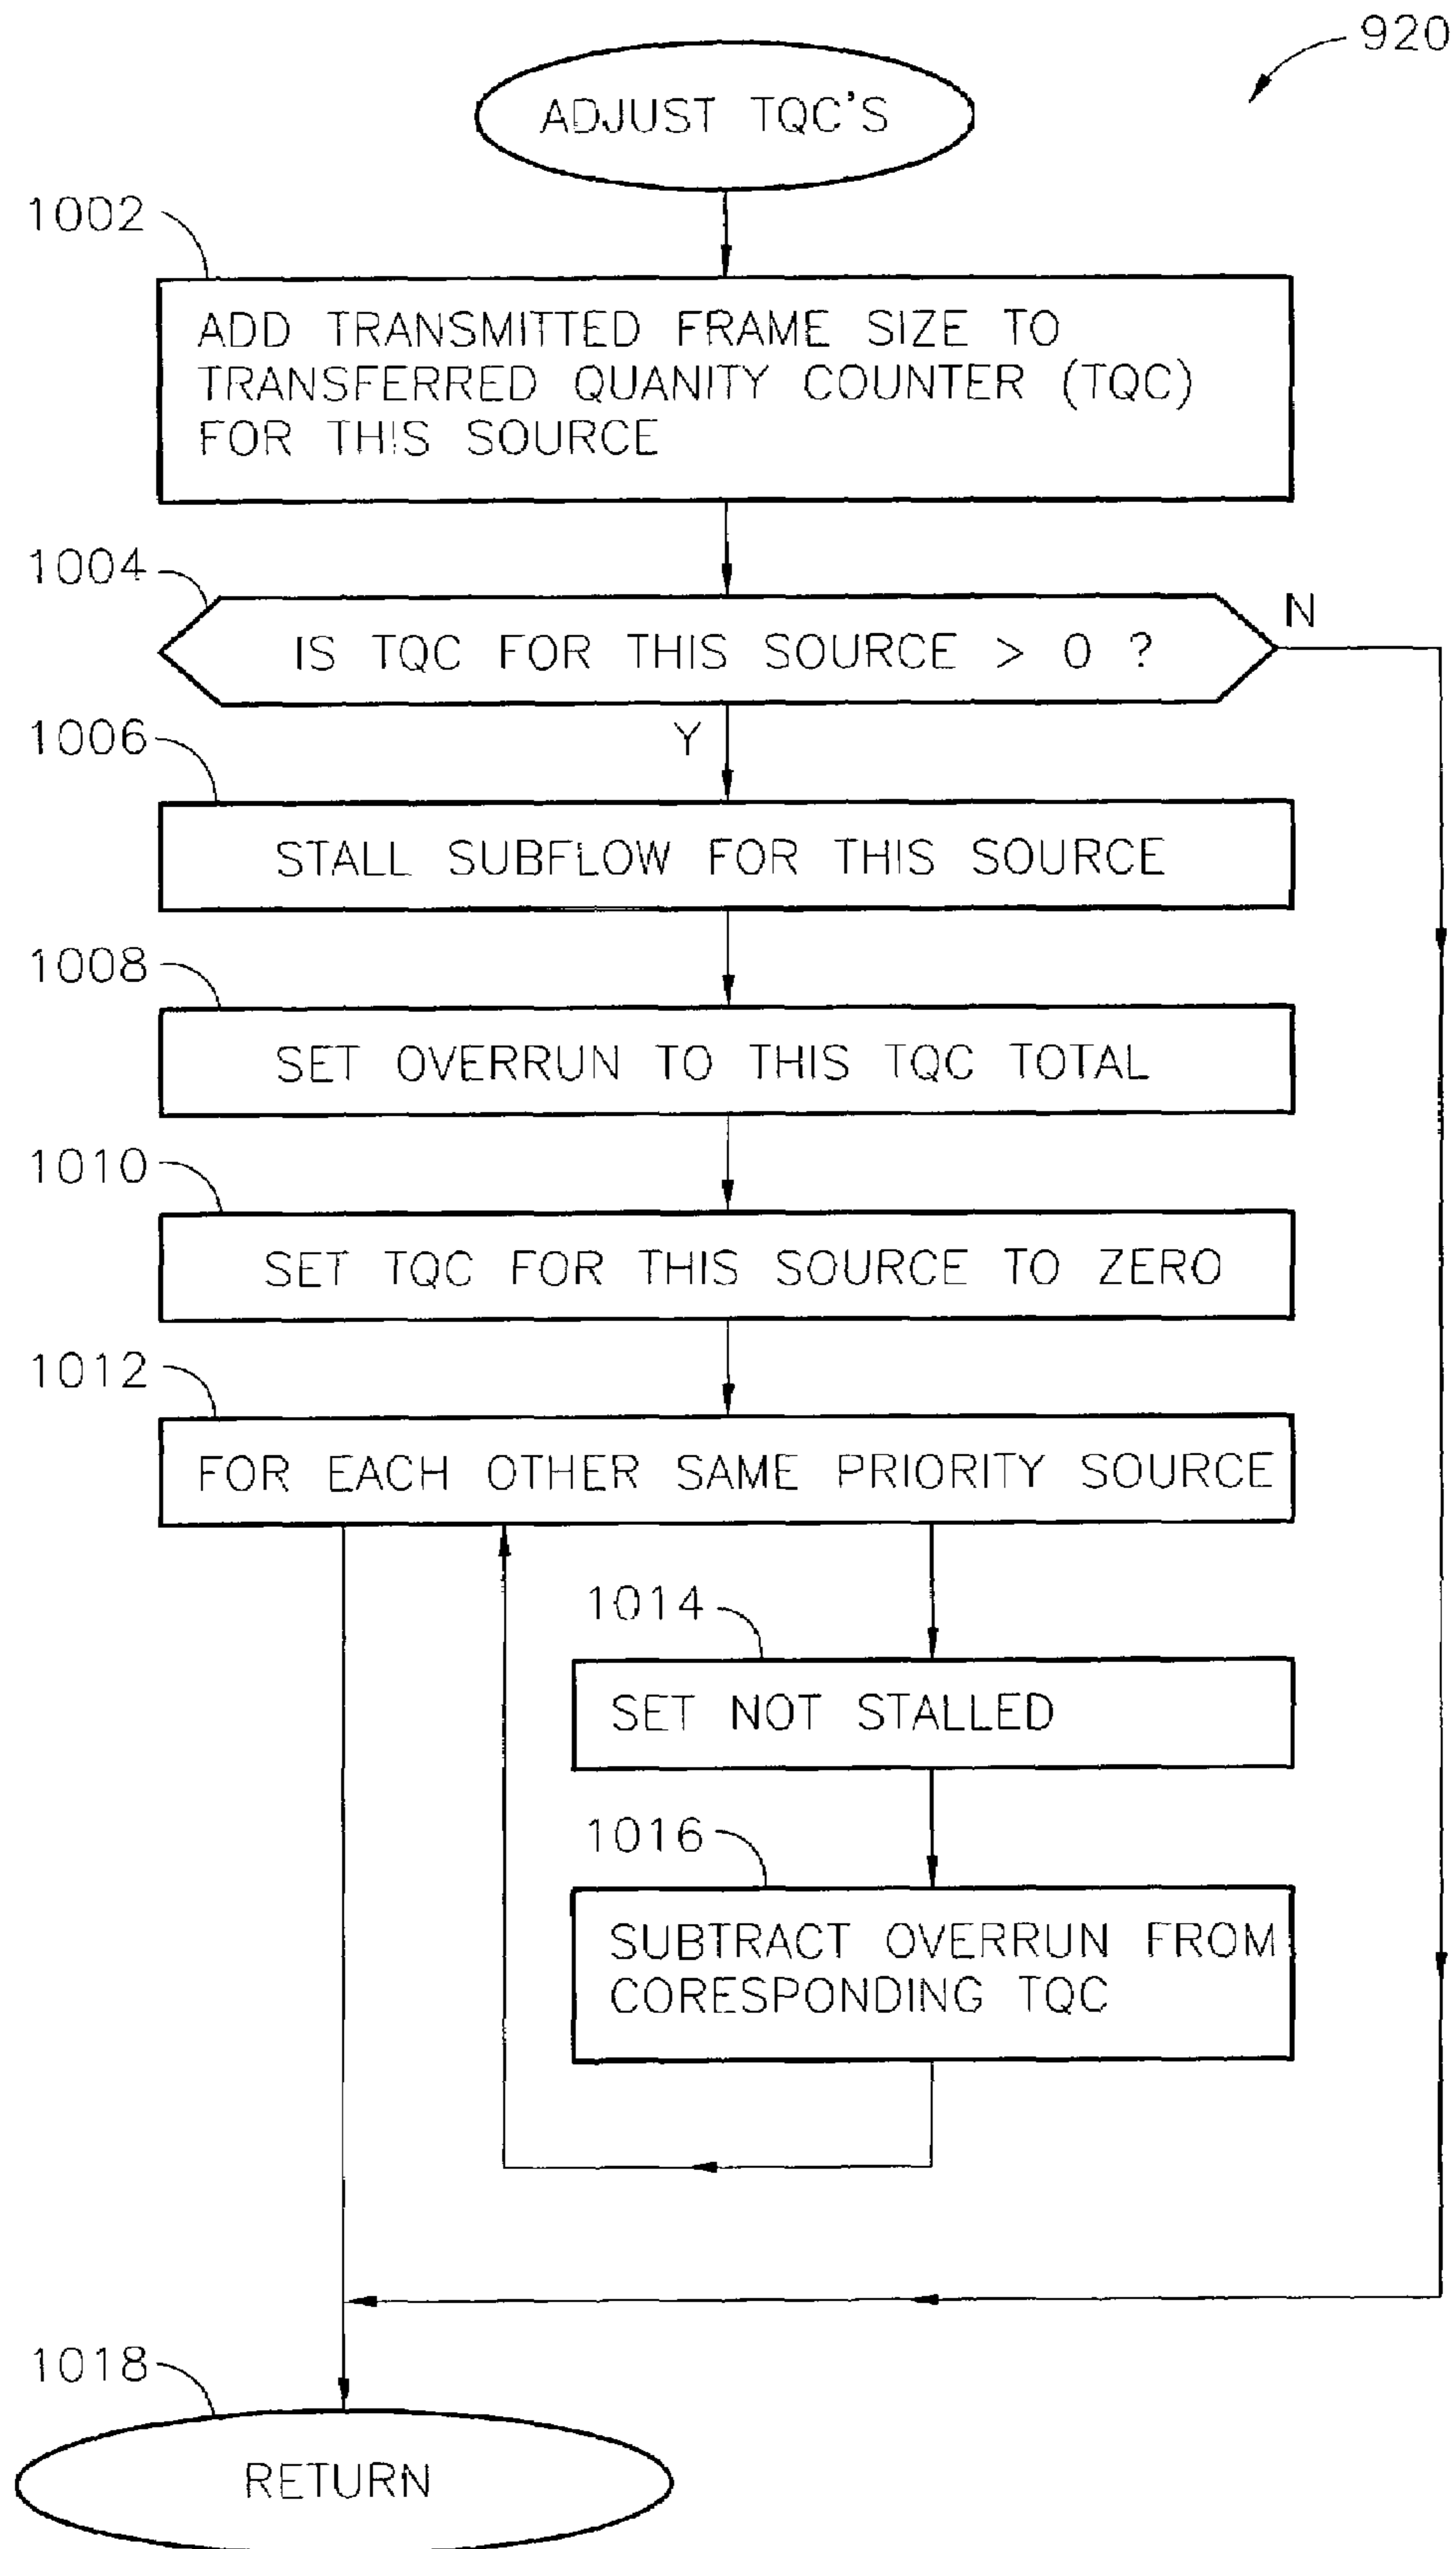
920

ADJUST TQC'S

1002

ADD TRANSMITTED FRAME SIZE TO TRANSFERRED QUANITY COUNTER (TQC) FOR THIS SOURCE

1004

IS TQC FOR THIS SOURCE > 0 ?

N

Y

1006

STALL SUBFLOW FOR THIS SOURCE

1008

SET OVERRUN TO THIS TQC TOTAL

1010

SET TQC FOR THIS SOURCE TO ZERO

1012

FOR EACH OTHER SAME PRIORITY SOURCE

1014

SET NOT STALLED

1016

SUBTRACT OVERRUN FROM CORESPONDING TQC

1018

RETURN